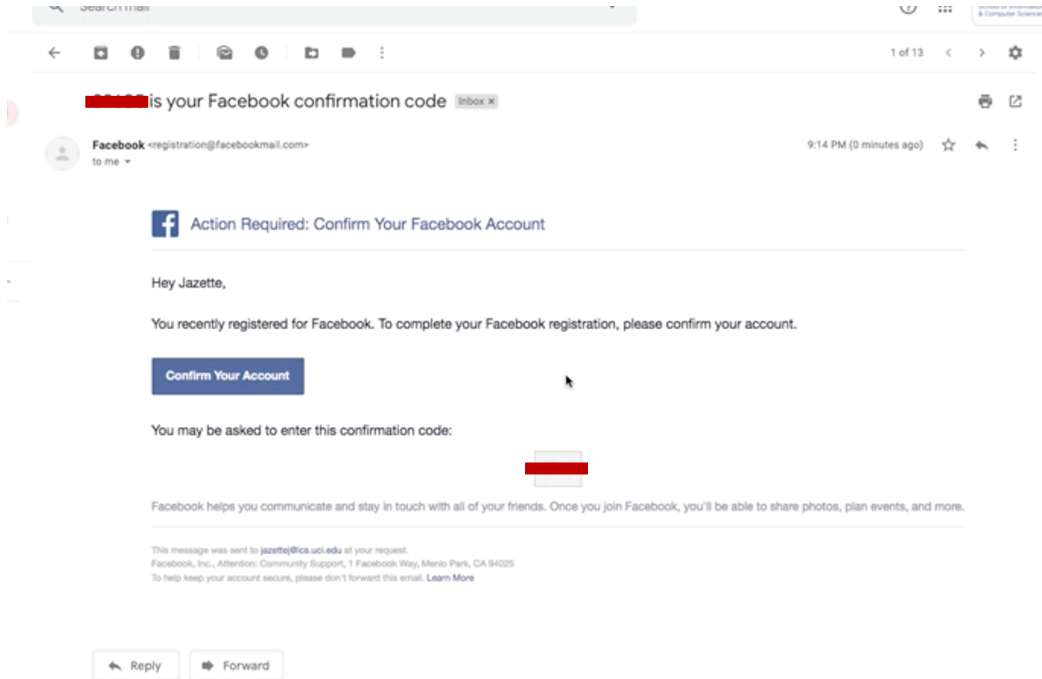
Search mail

1 of 13

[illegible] is your Facebook confirmation code Inbox ×

Facebook <registration@facebookmail.com>
to me

9:14 PM (0 minutes ago)

Action Required: Confirm Your Facebook Account

Hey Jazette,

You recently registered for Facebook. To complete your Facebook registration, please confirm your account.

Confirm Your Account

You may be asked to enter this confirmation code:

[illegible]

Facebook helps you communicate and stay in touch with all of your friends. Once you join Facebook, you'll be able to share photos, plan events, and more.

This message was sent to jazettej@ics.uci.edu at your request.
Facebook, Inc., Attention: Community Support, 1 Facebook Way, Menlo Park, CA 94025
To help keep your account secure, please don't forward this email. Learn More

Reply

Forward